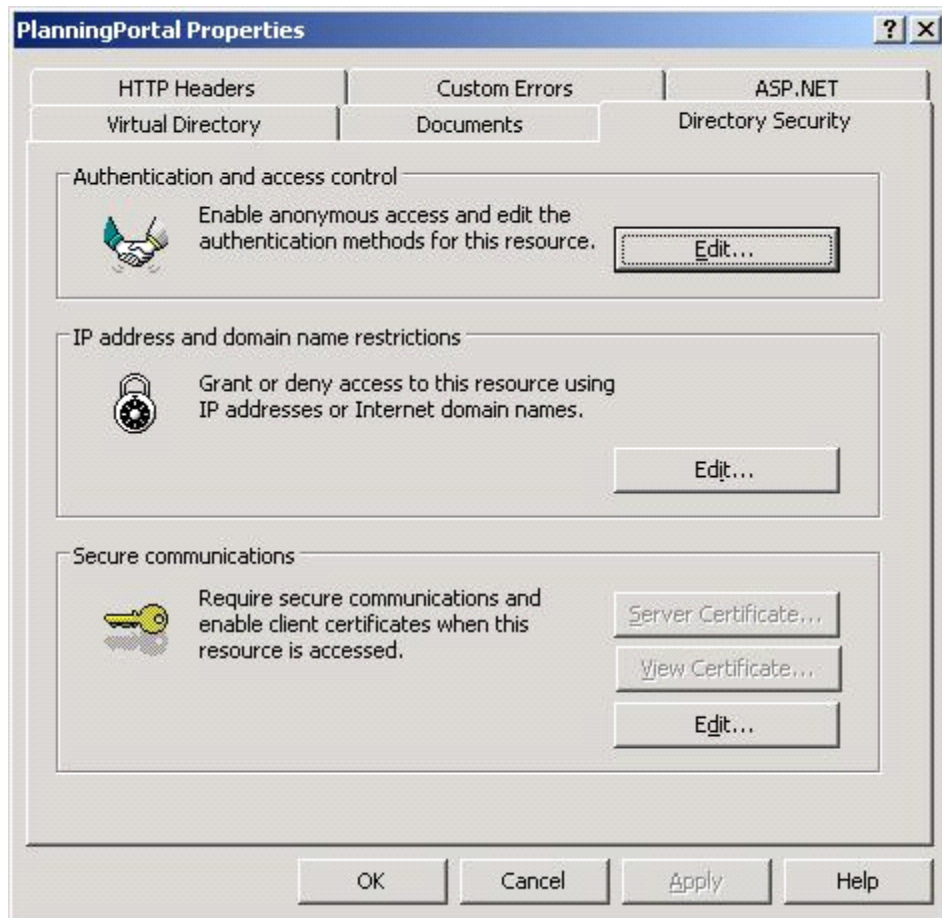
PlanningPortal Properties

?

X

HTTP Headers

Custom Errors

ASP.NET

Virtual Directory

Documents

Directory Security

Authentication and access control

Enable anonymous access and edit the authentication methods for this resource.

Edit...

IP address and domain name restrictions

Grant or deny access to this resource using IP addresses or Internet domain names.

Edit...

Secure communications

Require secure communications and enable client certificates when this resource is accessed.

Server Certificate...

View Certificate...

Edit...

OK

Cancel

Apply

Help